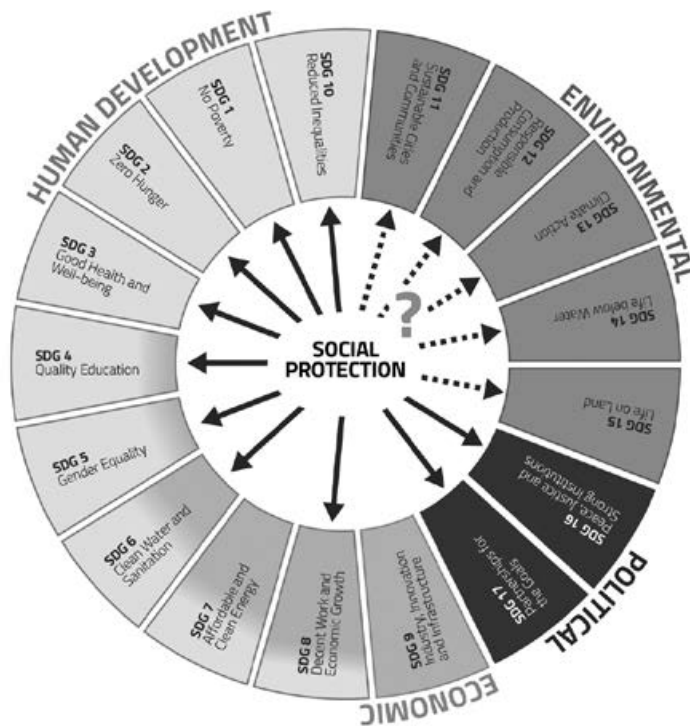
HUMAN DEVELOPMENT

SDG 1
No Poverty

SDG 2
Zero Hunger

SDG 3
Good Health and Well-being

SDG 4
Quality Education

SDG 5
Gender Equality

SDG 6
Clean Water and Sanitation

SDG 7
Affordable and Clean Energy

SDG 8
Decent Work and Economic Growth

SDG 9
Industry, Innovation and Infrastructure

ECONOMIC

SDG 10
Reduced Inequalities

SDG 11
Sustainable Cities and Communities

ENVIRONMENTAL

SDG 12
Responsible Consumption and Production

SDG 13
Climate Action

SDG 14
Life below Water

SDG 15
Life on Land

SDG 16
Peace, Justice and Strong Institutions

SDG 17
Partnerships for the Goals

POLITICAL

?

SOCIAL PROTECTION